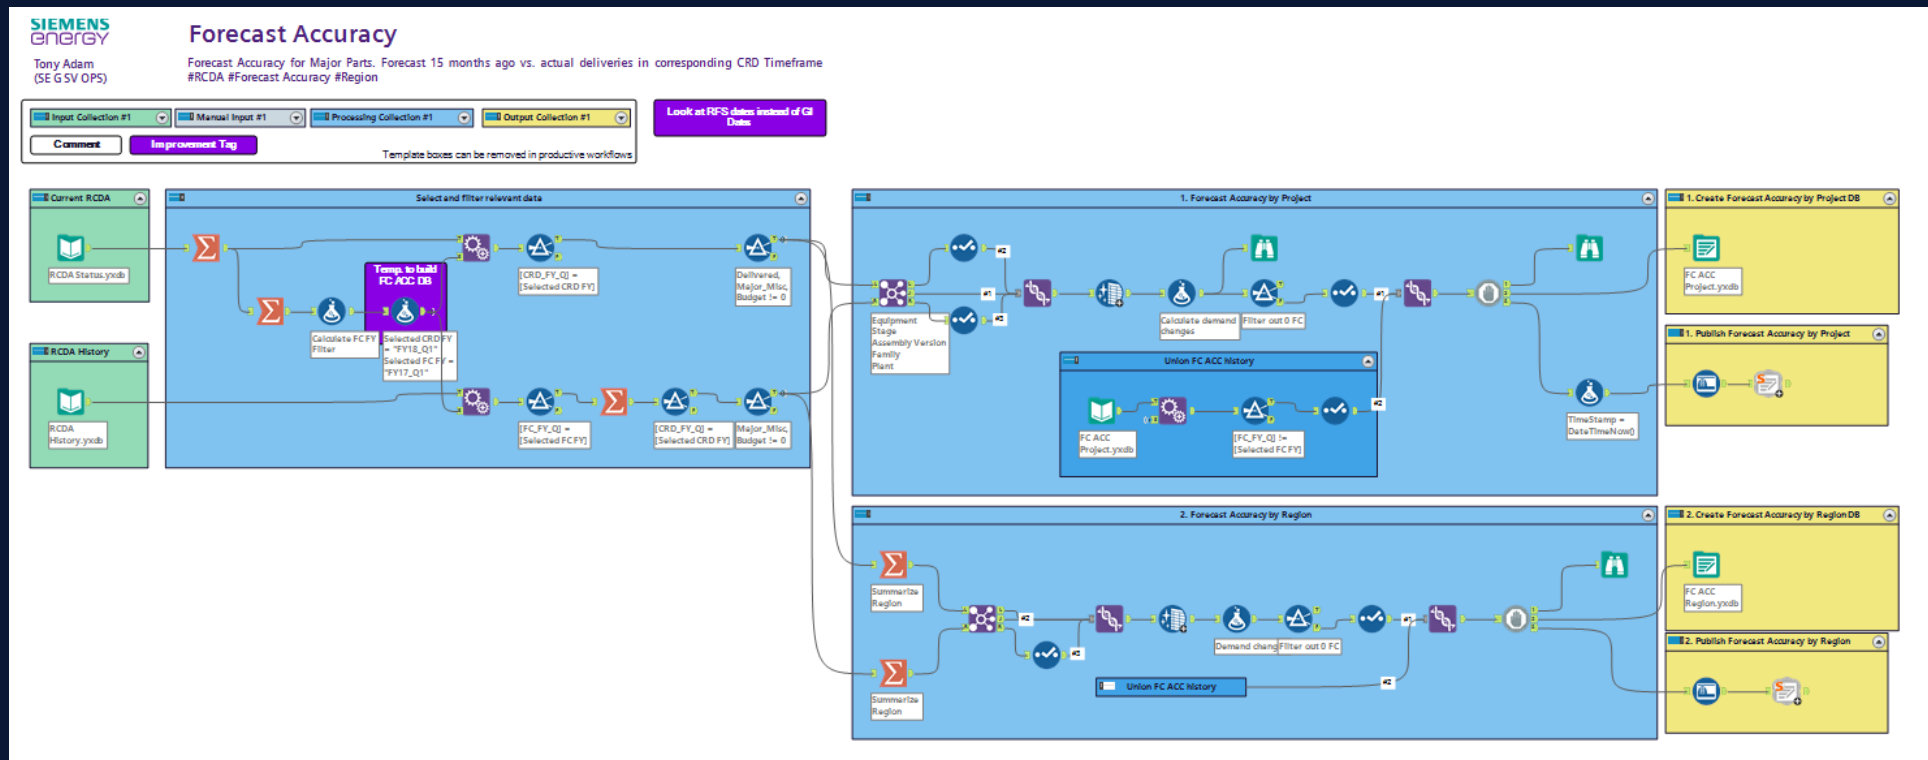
SIEMENS energy

Tony Adam
(SE G SV OPS)

Forecast Accuracy

Forecast Accuracy for Major Parts. Forecast 15 months ago vs. actual deliveries in corresponding CRD Timeframe
#RCDA #Forecast Accuracy #Region

Input Collection #1
Manual Input #1
Processing Collection #1
Output Collection #1
Comment
Improvement Tag
Template boxes can be removed in productive workflows

Look at RFS dates instead of GI Dates

Current RCDA
RCDA Status.yxdb

RCDA History
RCDA History.yxdb

Select and filter relevant data
Temp. to build FC ACC DB
Calculate FC FY Filter
Selected CRD FY = "FY18_Q1" Selected FC FY = "FY17_Q1"
[CRD_FY_Q] = [Selected CRD FY]
Delivered, Major_Misc, Budget != 0
[FC_FY_Q] = [Selected FC FY]
[CRD_FY_Q] = [Selected CRD FY]
Major_Misc, Budget != 0

1. Forecast Accuracy by Project
Equipment Stage Assembly Version Family Plant
Calculate demand changes
Filter out 0 FC
TimeStamp = DateTimeNow()
Union FC ACC History
FC ACC Project.yxdb
[FC_FY_Q] != [Selected FC FY]

1. Create Forecast Accuracy by Project DB
FC ACC Project.yxdb
1. Publish Forecast Accuracy by Project

2. Forecast Accuracy by Region
Summarize Region
Summarize Region
Demand chang
Filter out 0 FC
Union FC ACC History

2. Create Forecast Accuracy by Region DB
FC ACC Region.yxdb
2. Publish Forecast Accuracy by Region